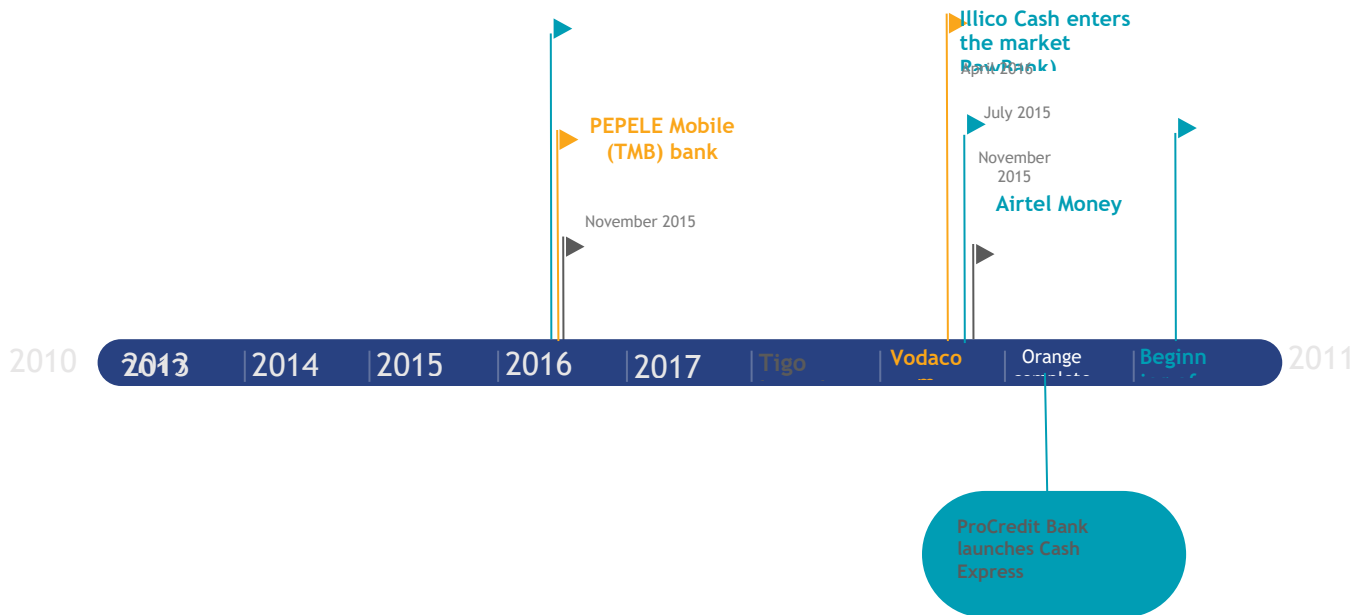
Illico Cash enters the market
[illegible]
April 2016

PEPELE Mobile (TMB) bank

July 2015

November 2015

Airtel Money

November 2015

2010 2013 2014 2015 2016 2017 Tigo Vodaco Orange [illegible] Beginn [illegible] 2011

ProCredit Bank launches Cash Express